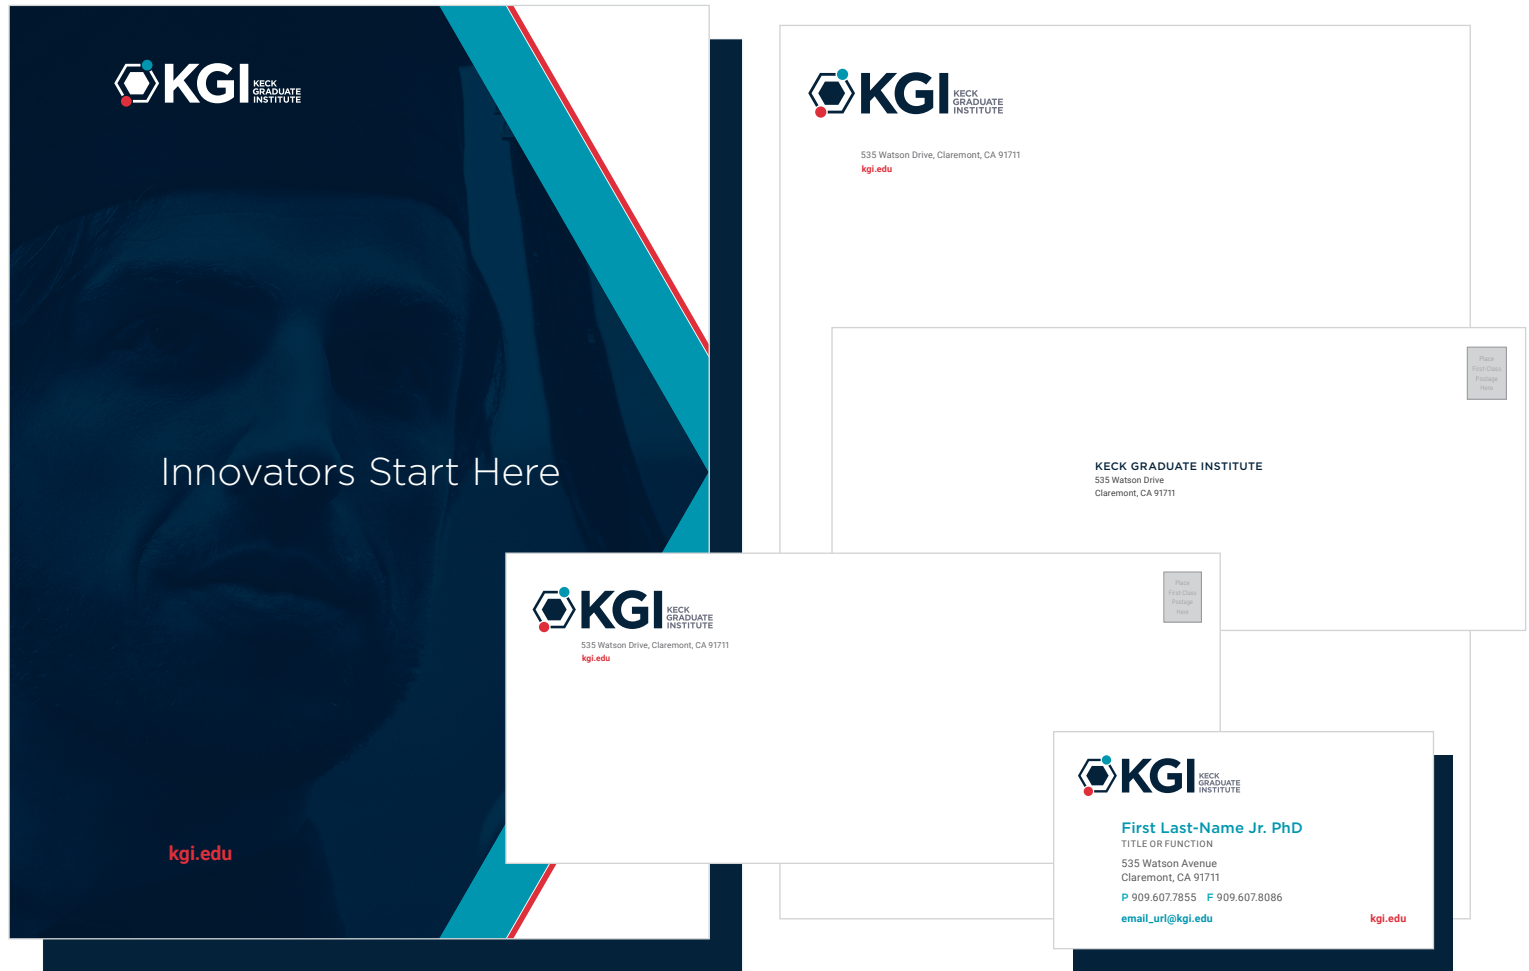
KGI KECK GRADUATE INSTITUTE

Innovators Start Here

kgi.edu

KGI KECK GRADUATE INSTITUTE

535 Watson Drive, Claremont, CA 91711
kgi.edu

Place First Class Postage Here

KECK GRADUATE INSTITUTE
535 Watson Drive
Claremont, CA 91711

KGI KECK GRADUATE INSTITUTE

535 Watson Drive, Claremont, CA 91711
kgi.edu

Place First Class Postage Here

KGI KECK GRADUATE INSTITUTE

First Last-Name Jr. PhD
TITLE OR FUNCTION

535 Watson Avenue
Claremont, CA 91711

P 909.607.7855 F 909.607.8086

email_url@kgi.edu

kgi.edu